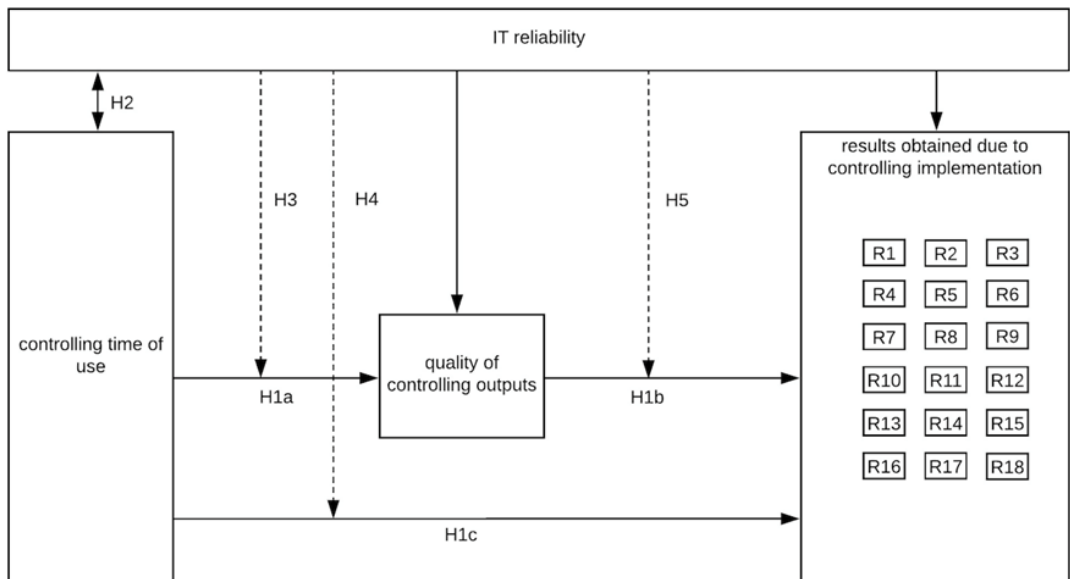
IT reliability

H2

H3

H4

H5

controlling time of use

quality of controlling outputs

results obtained due to controlling implementation

| R1 | R2 | R3 |
|---|---|---|
| R4 | R5 | R6 |
| R7 | R8 | R9 |
| R10 | R11 | R12 |
| R13 | R14 | R15 |
| R16 | R17 | R18 |

H1a

H1b

H1c